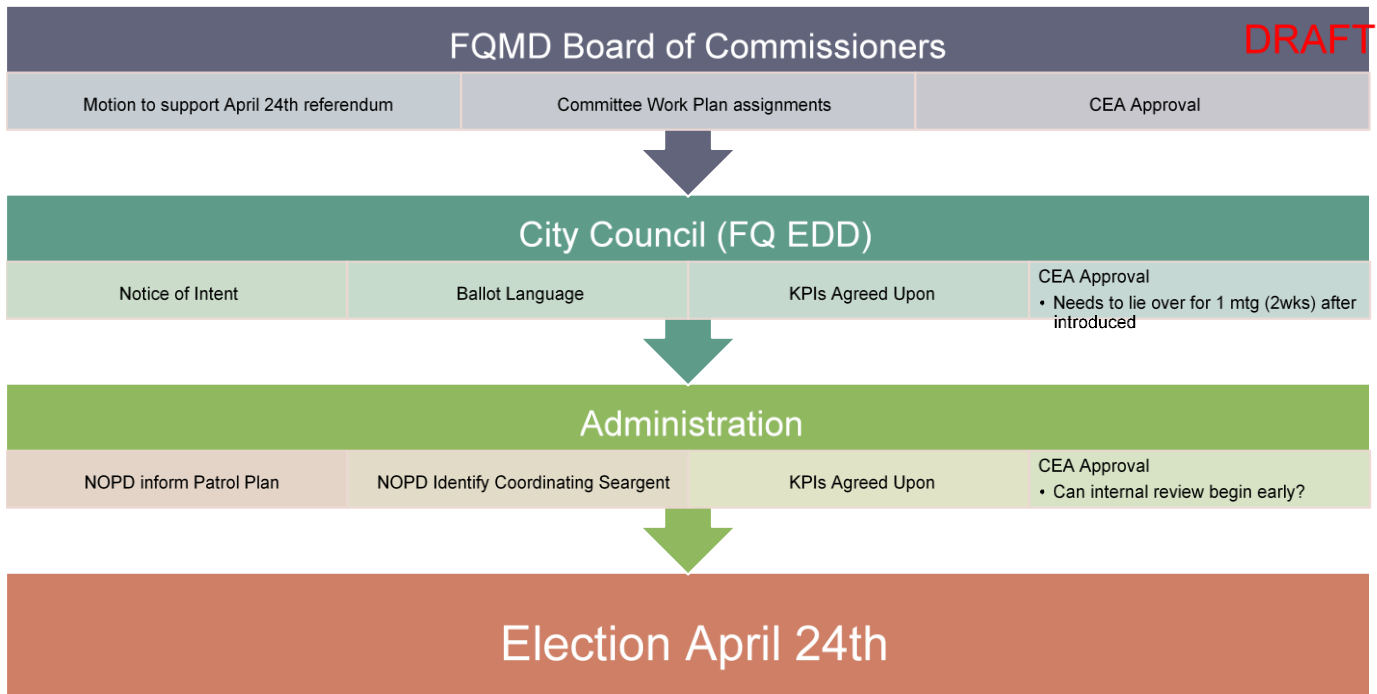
FQMD Board of Commissioners

DRAFT

| Motion to support April 24th referendum | Committee Work Plan assignments | CEA Approval |
|---|---|---|

City Council (FQ EDD)

| Notice of Intent | Ballot Language | KPIs Agreed Upon | CEA Approval • Needs to lie over for 1 mtg (2wks) after introduced |
|---|---|---|---|

Administration

| NOPD inform Patrol Plan | NOPD Identify Coordinating Seargent | KPIs Agreed Upon | CEA Approval • Can internal review begin early? |
|---|---|---|---|

Election April 24th